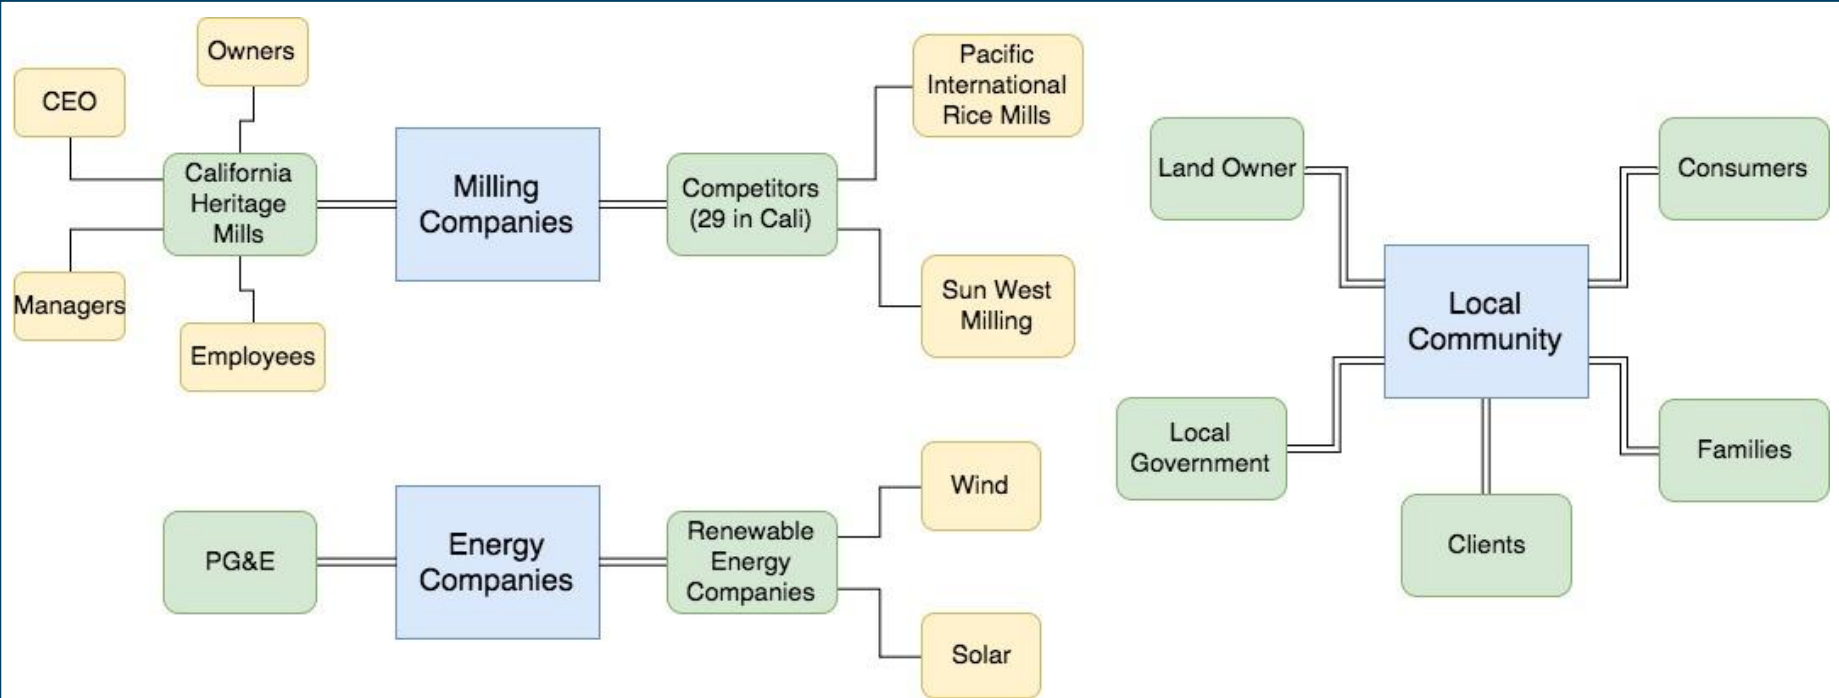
Owners

CEO

California Heritage Mills

Managers

Employees

Milling Companies

Competitors (29 in Cali)

Pacific International Rice Mills

Sun West Milling

PG&E

Energy Companies

Renewable Energy Companies

Wind

Solar

Land Owner

Local Community

Consumers

Local Government

Families

Clients